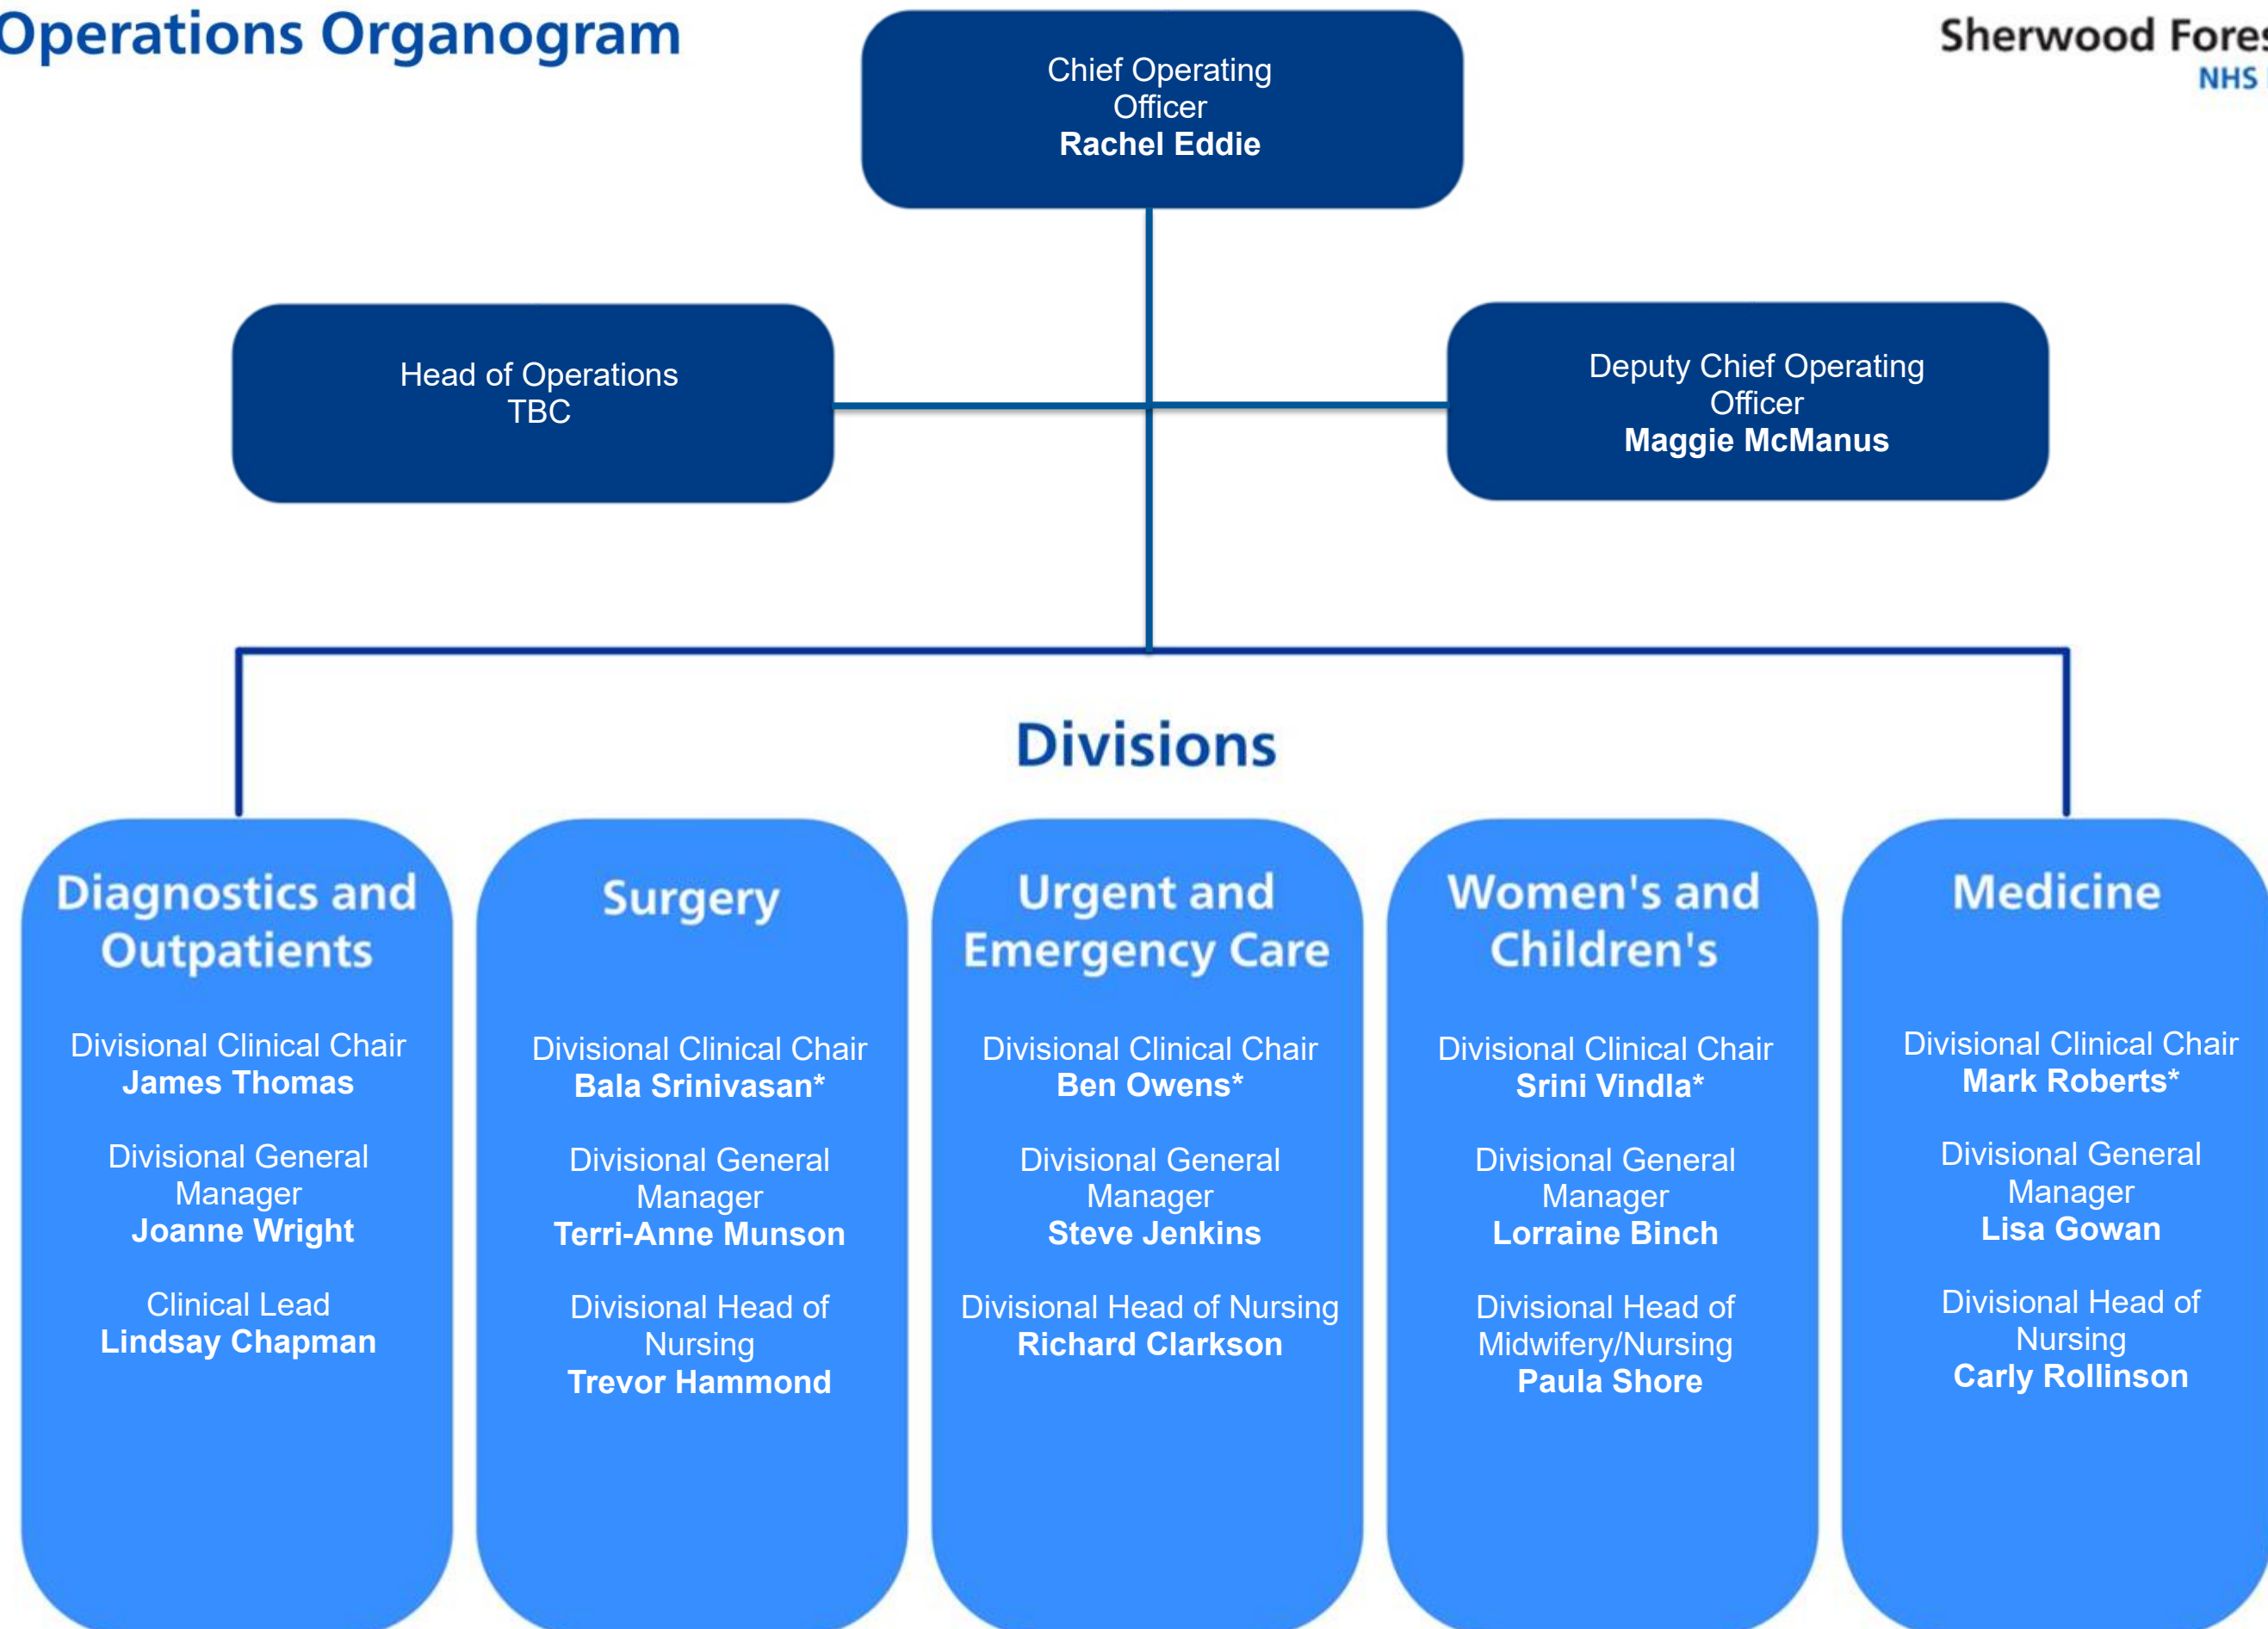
Operations Organogram

Chief Operating Officer
Rachel Eddie

Sherwood Fores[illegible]
NHS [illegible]

Head of Operations
TBC

Deputy Chief Operating Officer
Maggie McManus

Divisions

Diagnostics and Outpatients

Divisional Clinical Chair
James Thomas

Divisional General Manager
Joanne Wright

Clinical Lead
Lindsay Chapman

Surgery

Divisional Clinical Chair
Bala Srinivasan*

Divisional General Manager
Terri-Anne Munson

Divisional Head of Nursing
Trevor Hammond

Urgent and Emergency Care

Divisional Clinical Chair
Ben Owens*

Divisional General Manager
Steve Jenkins

Divisional Head of Nursing
Richard Clarkson

Women's and Children's

Divisional Clinical Chair
Srini Vindla*

Divisional General Manager
Lorraine Binch

Divisional Head of Midwifery/Nursing
Paula Shore

Medicine

Divisional Clinical Chair
Mark Roberts*

Divisional General Manager
Lisa Gowan

Divisional Head of Nursing
Carly Rollinson